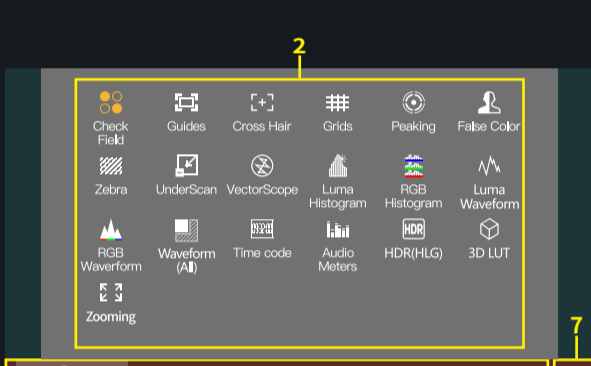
2

Check Field
Guides
Cross Hair
Grids
Peaking
False Color

Zebra
UnderScan
VectorScope
Luma Histogram
RGB Histogram
Luma Waveform

RGB Waveform
Waveform (All)
Time code
Audio Meters
HDR
HDR(HLG)
3D LUT

Zooming

7